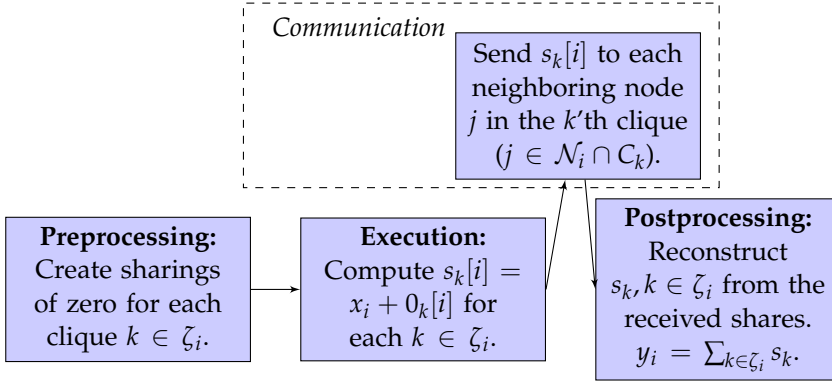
Communication

Send $s_k[i]$ to each neighboring node $j$ in the $k$'th clique ($j \in \mathcal{N}_i \cap C_k$).

**Preprocessing:** Create sharings of zero for each clique $k \in \zeta_i$.

**Execution:** Compute $s_k[i] = x_i + 0_k[i]$ for each $k \in \zeta_i$.

**Postprocessing:** Reconstruct $s_k, k \in \zeta_i$ from the received shares. $y_i = \sum_{k \in \zeta_i} s_k$.